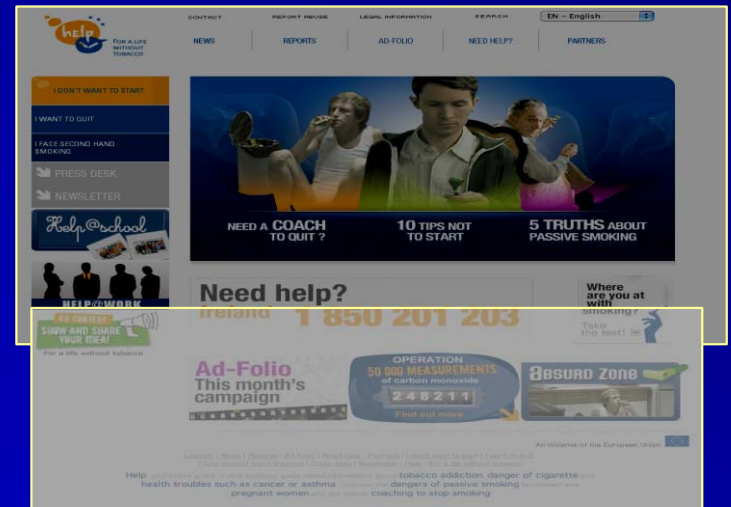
help
FOR A LIFE WITHOUT TOBACCO

CONTACT
REPORT ABUSE
LEGAL INFORMATION
SEARCH
EN - English

NEWS
REPORTS
AD-FOLIO
NEED HELP?
PARTNERS

I DON'T WANT TO START
I WANT TO QUIT
I FACE SECOND HAND SMOKING
PRESS DESK
NEWSLETTER
Help@school
HELP@WORK

NEED A COACH TO QUIT ?
10 TIPS NOT TO START
5 TRUTHS ABOUT PASSIVE SMOKING

Need help?
Ireland 1 850 201 203

Where are you at with smoking?
Take the test!

SHOW AND SHARE YOUR IDEA!
For a life without tobacco

Ad-Folio
This month's campaign

OPERATION
50 000 MEASUREMENTS
of carbon monoxide
248211
Find out more

ABSURD ZONE

An initiative of the European Union

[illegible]

Help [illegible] tobacco addiction danger of cigarette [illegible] health troubles such as cancer or asthma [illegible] dangers of passive smoking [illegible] pregnant women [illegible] coaching to stop smoking